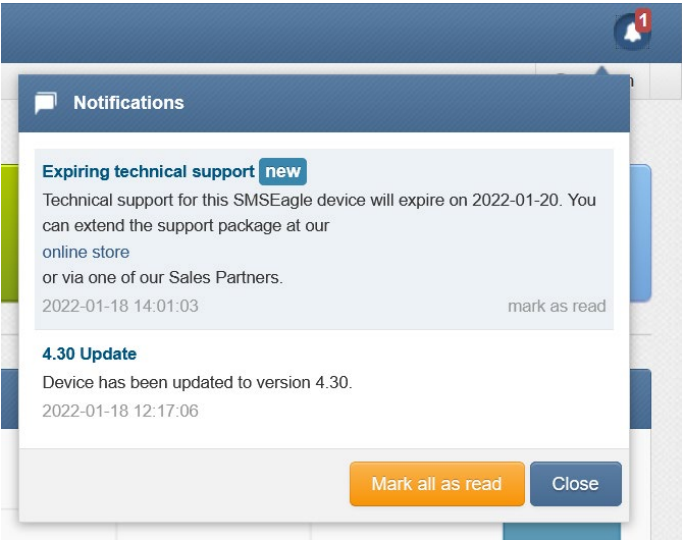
1

Notifications

Expiring technical support new
Technical support for this SMSEagle device will expire on 2022-01-20. You can extend the support package at our
online store
or via one of our Sales Partners.
2022-01-18 14:01:03 mark as read

4.30 Update
Device has been updated to version 4.30.
2022-01-18 12:17:06

Mark all as read Close